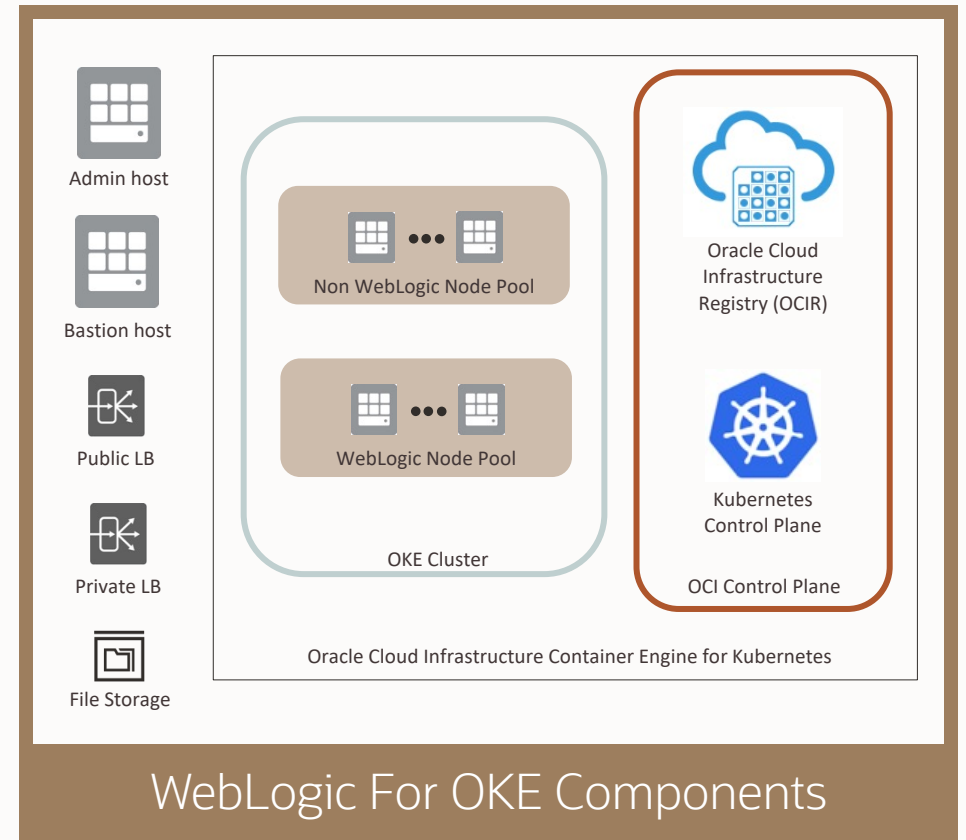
Admin host

Bastion host

Public LB

Private LB

File Storage

Non WebLogic Node Pool

WebLogic Node Pool

OKE Cluster

Oracle Cloud Infrastructure Registry (OCIR)

Kubernetes Control Plane

OCI Control Plane

Oracle Cloud Infrastructure Container Engine for Kubernetes

WebLogic For OKE Components